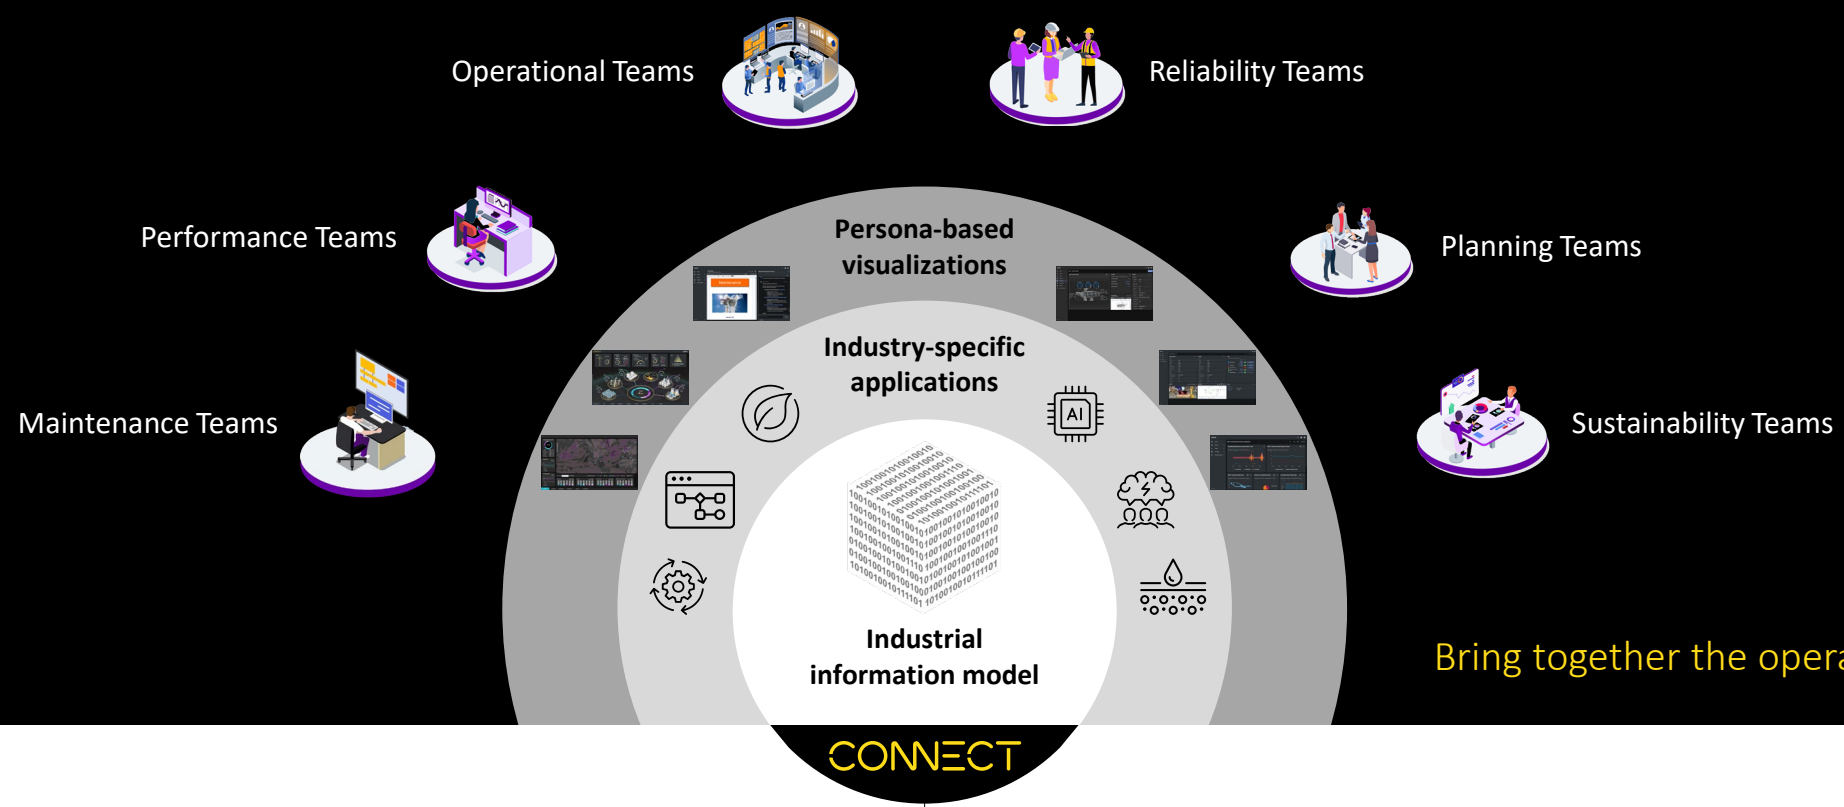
Operational Teams

Reliability Teams

Performance Teams

Planning Teams

Maintenance Teams

Sustainability Teams

Persona-based visualizations

Industry-specific applications

AI

Industrial information model

Bring together the opera

CONNECT